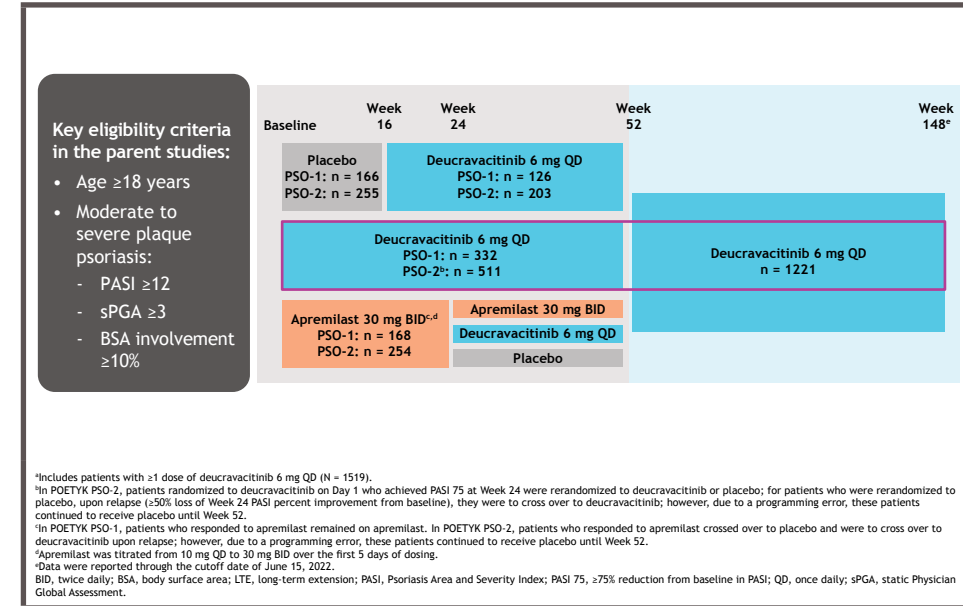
Key eligibility criteria in the parent studies:

• Age ≥18 years
• Moderate to severe plaque psoriasis:
- PASI ≥12
- sPGA ≥3
- BSA involvement ≥10%

Baseline

Week 16

Week 24

Week 52

Week 148$^{e}$

Placebo
PSO-1: n = 166
PSO-2: n = 255

Deucravacitinib 6 mg QD
PSO-1: n = 126
PSO-2: n = 203

Deucravacitinib 6 mg QD
PSO-1: n = 332
PSO-2$^{b}$: n = 511

Deucravacitinib 6 mg QD
n = 1221

Apremilast 30 mg BID$^{c,d}$
PSO-1: n = 168
PSO-2: n = 254

Apremilast 30 mg BID

Deucravacitinib 6 mg QD

Placebo

$^{a}$Includes patients with ≥1 dose of deucravacitinib 6 mg QD (N = 1519).
$^{b}$In POETYK PSO-2, patients randomized to deucravacitinib on Day 1 who achieved PASI 75 at Week 24 were rerandomized to deucravacitinib or placebo; for patients who were rerandomized to placebo, upon relapse (≥50% loss of Week 24 PASI percent improvement from baseline), they were to cross over to deucravacitinib; however, due to a programming error, these patients continued to receive placebo until Week 52.
$^{c}$In POETYK PSO-1, patients who responded to apremilast remained on apremilast. In POETYK PSO-2, patients who responded to apremilast crossed over to placebo and were to cross over to deucravacitinib upon relapse; however, due to a programming error, these patients continued to receive placebo until Week 52.
$^{d}$Apremilast was titrated from 10 mg QD to 30 mg BID over the first 5 days of dosing.
$^{e}$Data were reported through the cutoff date of June 15, 2022.
BID, twice daily; BSA, body surface area; LTE, long-term extension; PASI, Psoriasis Area and Severity Index; PASI 75, ≥75% reduction from baseline in PASI; QD, once daily; sPGA, static Physician Global Assessment.